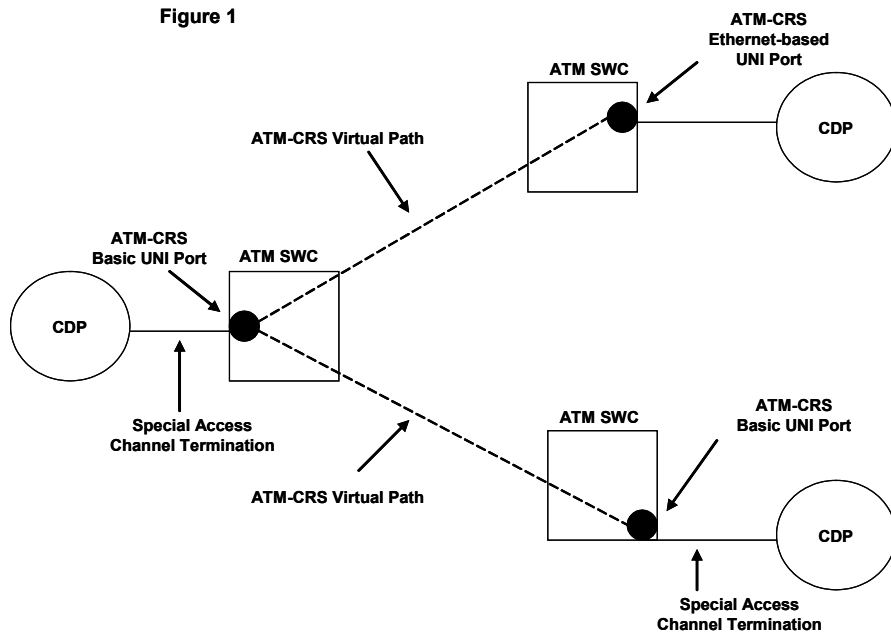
Figure 1

ATM-CRS Ethernet-based UNI Port

ATM SWC

CDP

ATM-CRS Virtual Path

ATM-CRS Basic UNI Port

ATM SWC

CDP

Special Access Channel Termination

ATM SWC

ATM-CRS Basic UNI Port

ATM-CRS Virtual Path

CDP

Special Access Channel Termination